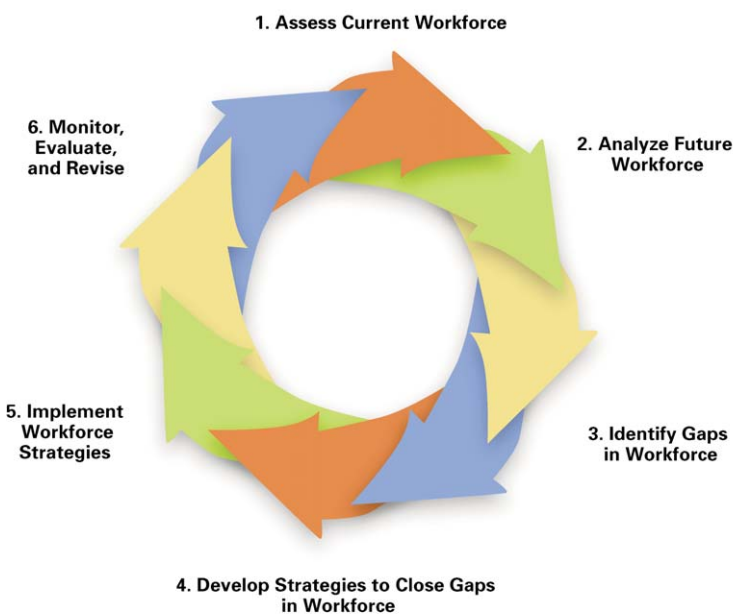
1. Assess Current Workforce

2. Analyze Future Workforce

3. Identify Gaps in Workforce

4. Develop Strategies to Close Gaps in Workforce

5. Implement Workforce Strategies

6. Monitor, Evaluate, and Revise